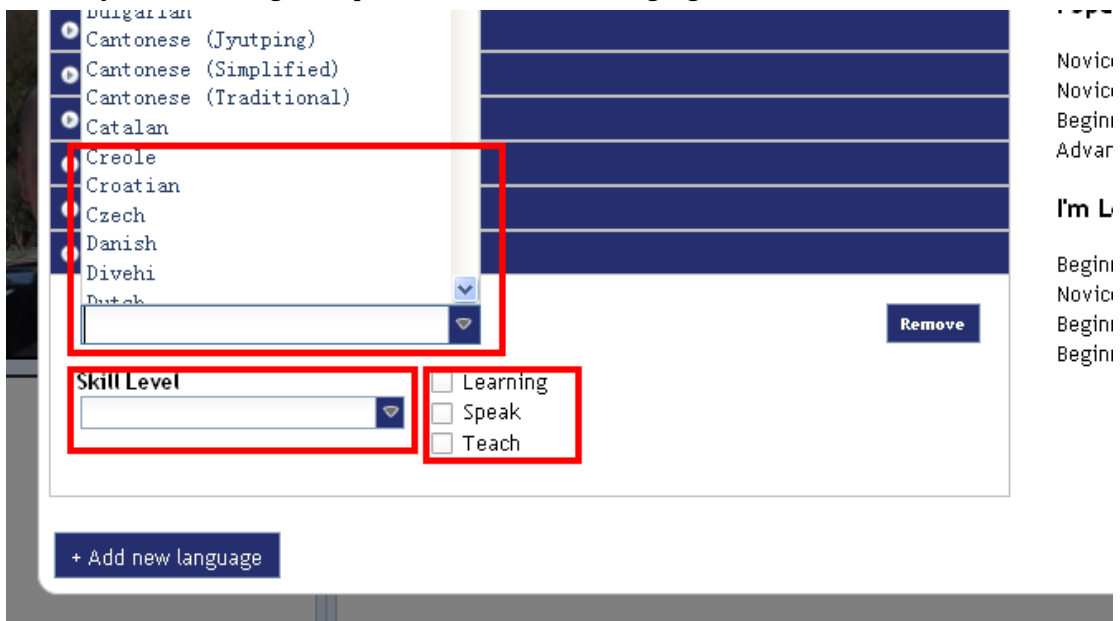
Bulgarian
Cantonese (Jyutping)
Cantonese (Simplified)
Cantonese (Traditional)
Catalan
Creole
Croatian
Czech
Danish
Divehi
Dutch

Remove

Skill Level

Learning
Speak
Teach

+ Add new language

Novic
Novic
Begin
Advar

I'm L

Begin
Novic
Begin
Begin